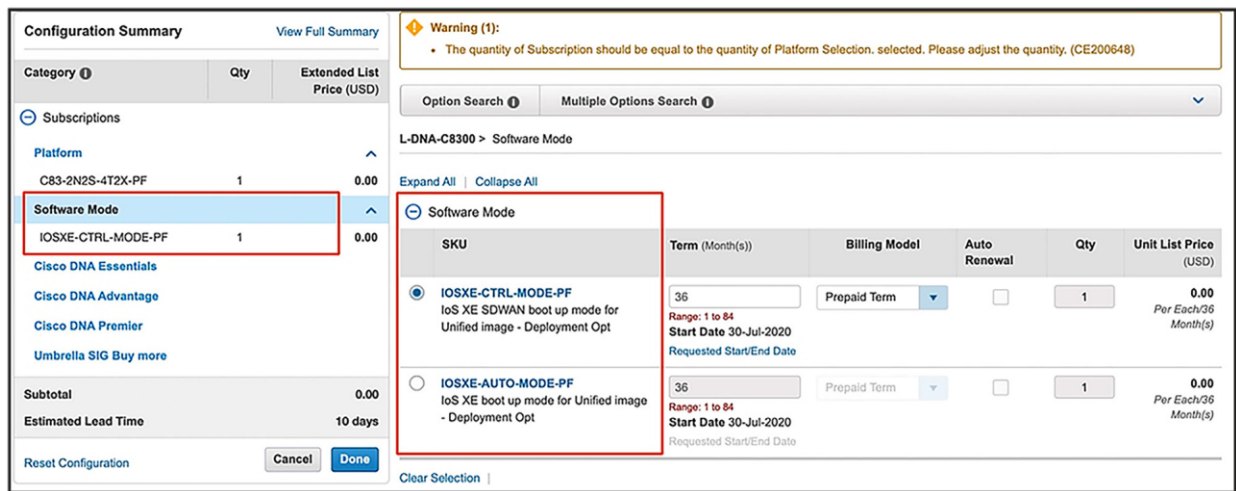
Configuration Summary
View Full Summary

| Category | Qty | Extended List Price (USD) |
|---|---|---|
| Subscriptions | | |
| Platform | | |
| C83-2N2S-4T2X-PF | 1 | 0.00 |
| Software Mode | | |
| IOSXE-CTRL-MODE-PF | 1 | 0.00 |
| Cisco DNA Essentials | | |
| Cisco DNA Advantage | | |
| Cisco DNA Premier | | |
| Umbrella SIG Buy more | | |

Subtotal 0.00
Estimated Lead Time 10 days

Reset Configuration
Cancel
Done

Warning (1):
• The quantity of Subscription should be equal to the quantity of Platform Selection. selected. Please adjust the quantity. (CE200648)

Option Search
Multiple Options Search

L-DNA-C8300 > Software Mode

Expand All | Collapse All

Software Mode

| SKU | Term (Month(s)) | Billing Model | Auto Renewal | Qty | Unit List Price (USD) |
|---|---|---|---|---|---|
| IOSXE-CTRL-MODE-PF IoS XE SDWAN boot up mode for Unified image - Deployment Opt | 36 Range: 1 to 84 Start Date 30-Jul-2020 Requested Start/End Date | Prepaid Term | | 1 | 0.00 Per Each/36 Month(s) |
| IOSXE-AUTO-MODE-PF IoS XE boot up mode for Unified image - Deployment Opt | 36 Range: 1 to 84 Start Date 30-Jul-2020 Requested Start/End Date | Prepaid Term | | 1 | 0.00 Per Each/36 Month(s) |

Clear Selection |